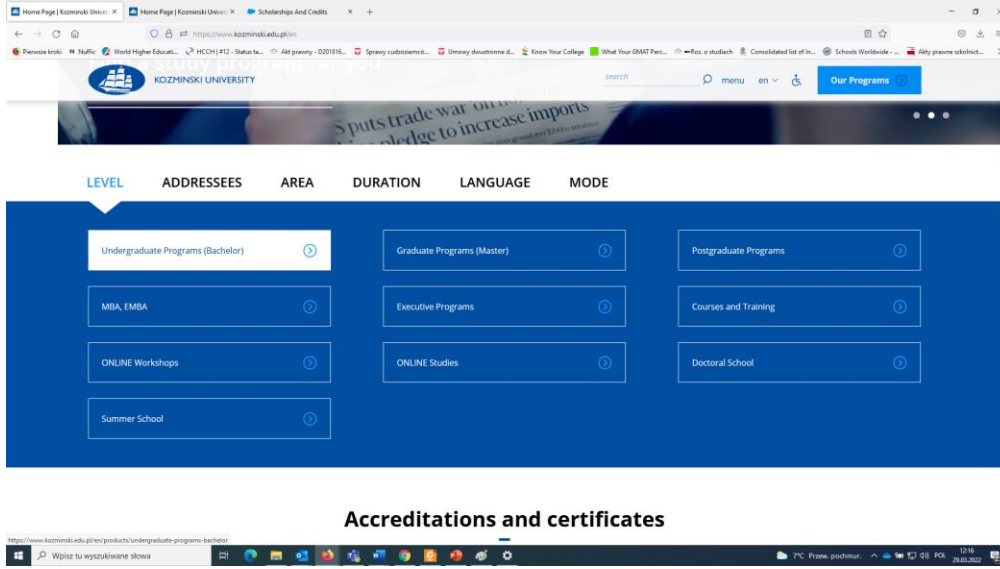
Home Page | Kozminski Univer ×
Home Page | Kozminski Univer ×
Scholarships And Credits ×
+

https://www.kozminski.edu.pl/en

Pierwsze kroki
Nuffic
World Higher Educati...
HCCH | #12 - Status ta...
Akt prawny - D201816...
Sprawy cudzoziemcó...
Umowy dwustronne d...
Know Your College
What Your GMAT Perc...
Roz. o studiach
Consolidated list of in...
Schools Worldwide - ...
Akty prawne szkolnict...

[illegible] study program for you

KOZMINSKI UNIVERSITY

search
menu
en
Our Programs

s puts trade war on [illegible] pledge to increase imports

LEVEL
ADDRESSEES
AREA
DURATION
LANGUAGE
MODE

Undergraduate Programs (Bachelor)
Graduate Programs (Master)
Postgraduate Programs
MBA, EMBA
Executive Programs
Courses and Training
ONLINE Workshops
ONLINE Studies
Doctoral School
Summer School

Accreditations and certificates

https://www.kozminski.edu.pl/en/products/undergraduate-programs-bachelor

Wpisz tu wyszukiwane słowa

7°C Przew. pochmur.
POL
12:16
29.03.2022